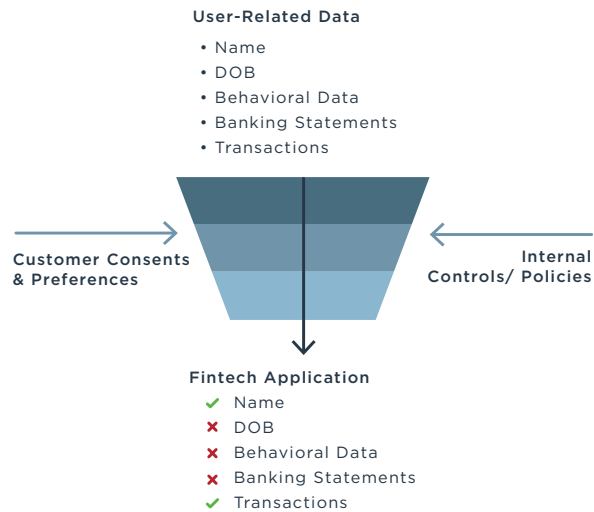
User-Related Data

- Name
- DOB
- Behavioral Data
- Banking Statements
- Transactions

Customer Consents & Preferences

Internal Controls/ Policies

Fintech Application

✔ Name
✖ DOB
✖ Behavioral Data
✖ Banking Statements
✔ Transactions